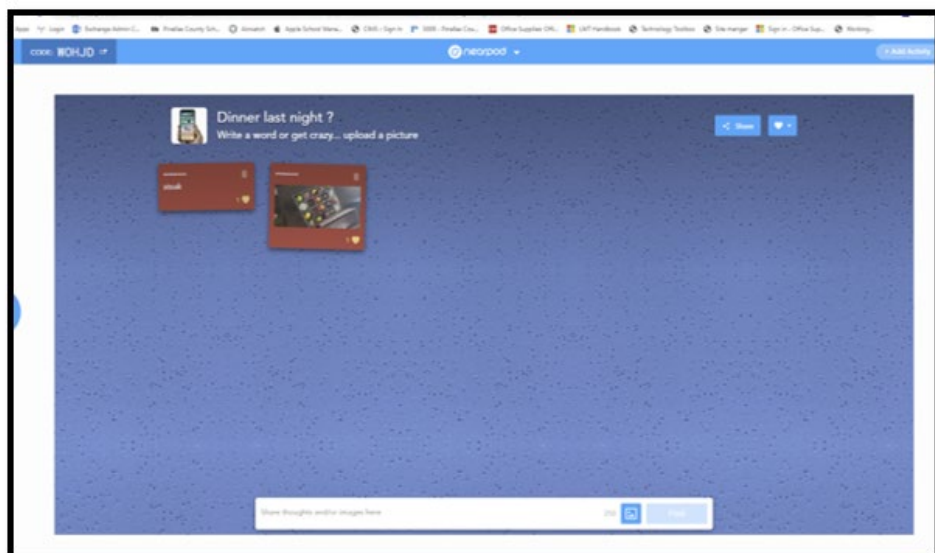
Apps Login Exchange Admin C... Pinellas County Sch... Aimsweb Apple School Mana... CBAS - Sign In SIRR - Pinellas Cou... Office Supplies Offi... UAT Handbook Technology Toolbox Site manager Sign in - Office Sup... Working...

CODE: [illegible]OHJD

nearpod

+ Add Activity

Dinner last night ?

Write a word or get crazy... upload a picture

Share

steak

1

1

Share thoughts and/or images here

250

Post